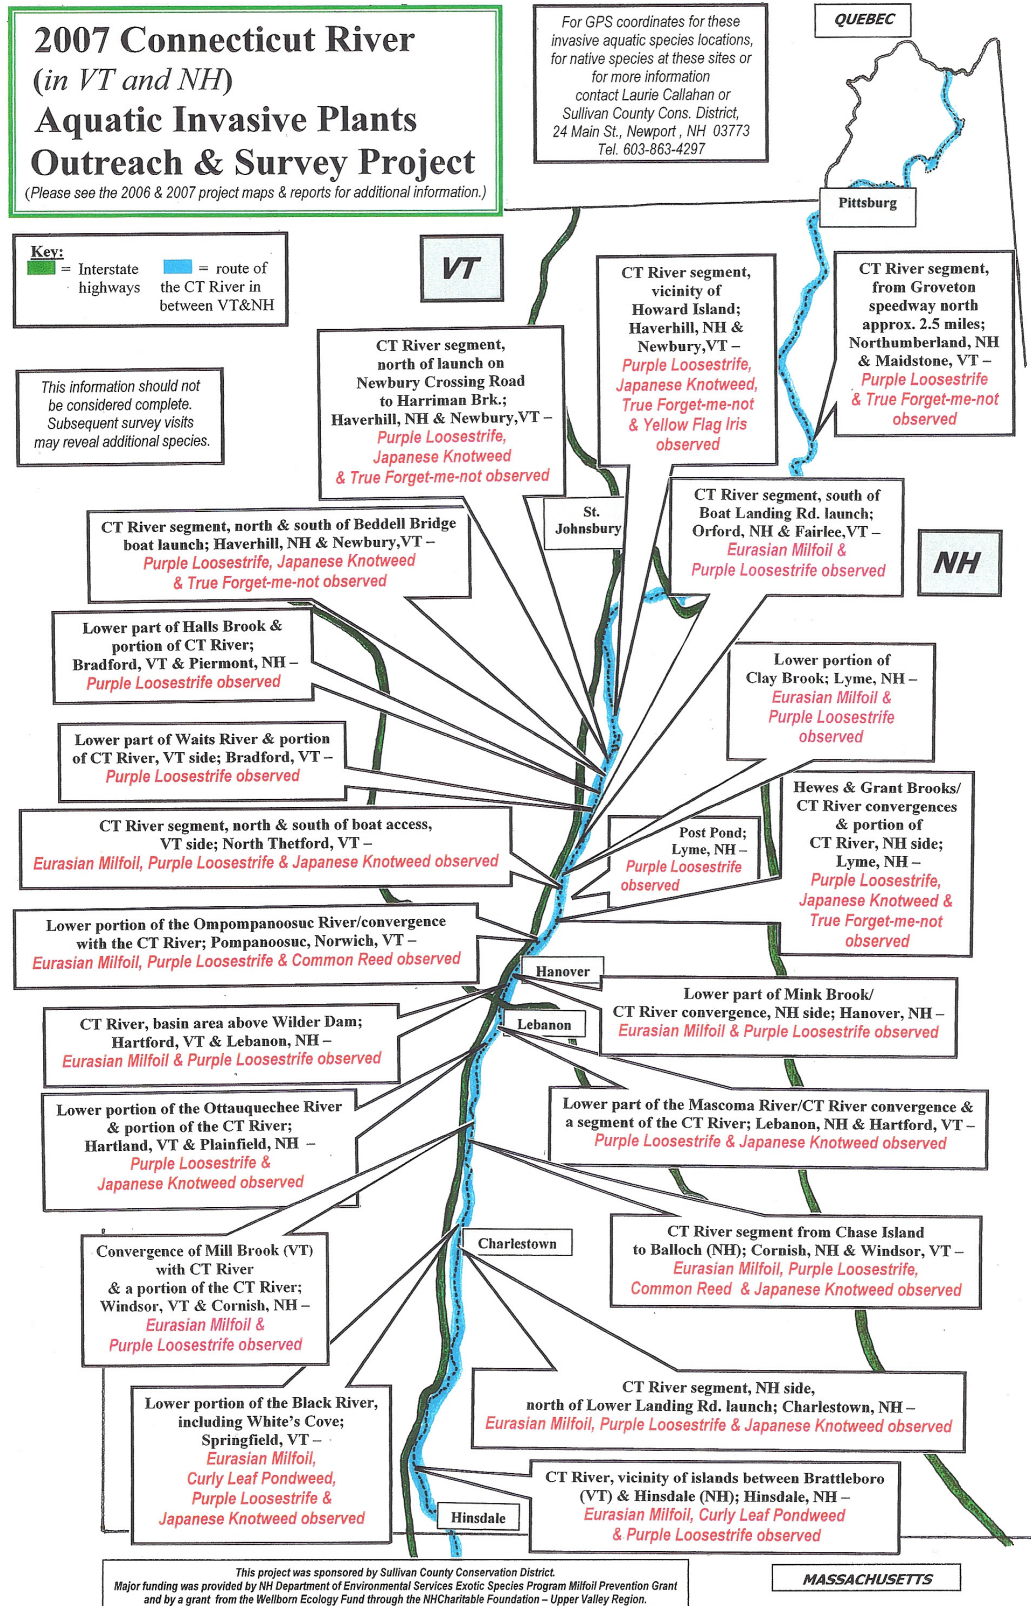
2007 Connecticut River (in VT and NH) Aquatic Invasive Plants Outreach & Survey Project

(Please see the 2006 & 2007 project maps & reports for additional information.)

For GPS coordinates for these invasive aquatic species locations, for native species at these sites or for more information contact Laurie Callahan or Sullivan County Cons. District, 24 Main St., Newport, NH 03773 Tel. 603-863-4297

QUEBEC

Pittsburg

Key: = Interstate highways = route of the CT River in between VT&NH

VT

This information should not be considered complete. Subsequent survey visits may reveal additional species.

CT River segment, north of launch on Newbury Crossing Road to Harriman Brk.; Haverhill, NH & Newbury, VT – Purple Loosestrife, Japanese Knotweed & True Forget-me-not observed

CT River segment, vicinity of Howard Island; Haverhill, NH & Newbury, VT – Purple Loosestrife, Japanese Knotweed, True Forget-me-not & Yellow Flag Iris observed

CT River segment, from Groveton speedway north approx. 2.5 miles; Northumberland, NH & Maidstone, VT – Purple Loosestrife & True Forget-me-not observed

CT River segment, north & south of Beddell Bridge boat launch; Haverhill, NH & Newbury, VT – Purple Loosestrife, Japanese Knotweed & True Forget-me-not observed

St. Johnsbury

CT River segment, south of Boat Landing Rd. launch; Orford, NH & Fairlee, VT – Eurasian Milfoil & Purple Loosestrife observed

NH

Lower part of Halls Brook & portion of CT River; Bradford, VT & Piermont, NH – Purple Loosestrife observed

Lower portion of Clay Brook; Lyme, NH – Eurasian Milfoil & Purple Loosestrife observed

Lower part of Waits River & portion of CT River, VT side; Bradford, VT – Purple Loosestrife observed

Hewes & Grant Brooks/ CT River convergences & portion of CT River, NH side; Lyme, NH – Purple Loosestrife, Japanese Knotweed & True Forget-me-not observed

CT River segment, north & south of boat access, VT side; North Thetford, VT – Eurasian Milfoil, Purple Loosestrife & Japanese Knotweed observed

Post Pond; Lyme, NH – Purple Loosestrife observed

Lower portion of the Ompompanoosuc River/convergence with the CT River; Pompanoosuc, Norwich, VT – Eurasian Milfoil, Purple Loosestrife & Common Reed observed

Hanover

Lower part of Mink Brook/ CT River convergence, NH side; Hanover, NH – Eurasian Milfoil & Purple Loosestrife observed

CT River, basin area above Wilder Dam; Hartford, VT & Lebanon, NH – Eurasian Milfoil & Purple Loosestrife observed

Lebanon

Lower portion of the Ottauquechee River & portion of the CT River; Hartland, VT & Plainfield, NH – Purple Loosestrife & Japanese Knotweed observed

Lower part of the Mascoma River/CT River convergence & a segment of the CT River; Lebanon, NH & Hartford, VT – Purple Loosestrife & Japanese Knotweed observed

Convergence of Mill Brook (VT) with CT River & a portion of the CT River; Windsor, VT & Cornish, NH – Eurasian Milfoil & Purple Loosestrife observed

Charlestown

CT River segment from Chase Island to Balloch (NH); Cornish, NH & Windsor, VT – Eurasian Milfoil, Purple Loosestrife, Common Reed & Japanese Knotweed observed

Lower portion of the Black River, including White's Cove; Springfield, VT – Eurasian Milfoil, Curly Leaf Pondweed, Purple Loosestrife & Japanese Knotweed observed

CT River segment, NH side, north of Lower Landing Rd. launch; Charlestown, NH – Eurasian Milfoil, Purple Loosestrife & Japanese Knotweed observed

CT River, vicinity of islands between Brattleboro (VT) & Hinsdale (NH); Hinsdale, NH – Eurasian Milfoil, Curly Leaf Pondweed & Purple Loosestrife observed

Hinsdale

This project was sponsored by Sullivan County Conservation District. Major funding was provided by NH Department of Environmental Services Exotic Species Program Milfoil Prevention Grant and by a grant from the Wellborn Ecology Fund through the NHCharitable Foundation – Upper Valley Region.

MASSACHUSETTS